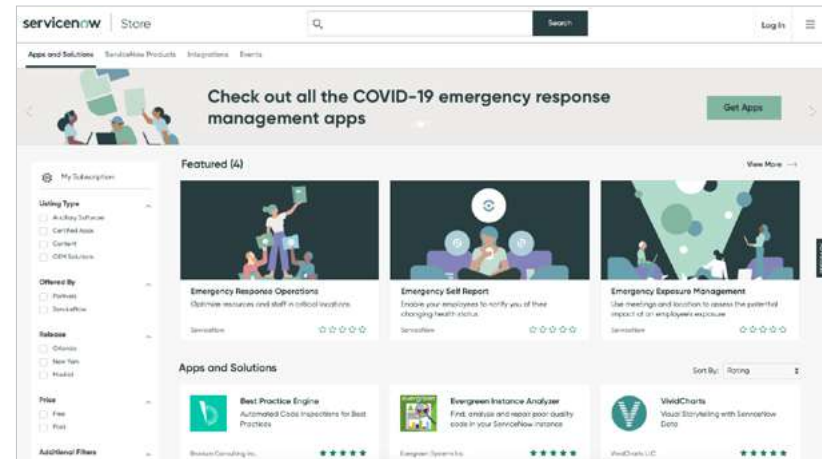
servicenow | Store

Search

Log In

Apps and Solutions ServiceNow Products Integrations Events

Check out all the COVID-19 emergency response management apps

Get Apps

My Subscription

Listing Type
Ancillary Software
Certified Apps
Content
OEM Solutions

Offered By
Partners
ServiceNow

Release
Orlando
New York
Madrid

Price
Free
Paid

Additional Filters

Featured (4)

View More →

Emergency Response Operations
Optimize resources and staff in critical locations.
ServiceNow

Emergency Self Report
Enable your employees to notify you of their changing health status
ServiceNow

Emergency Exposure Management
Use meetings and location to assess the potential impact of an employee's exposure
ServiceNow

Apps and Solutions

Sort By: Rating

Best Practice Engine
Automated Code Inspections for Best Practices
Bonsum Consulting Inc.

Evergreen Instance Analyzer
Find, analyze and repair poor quality code in your ServiceNow instance
Evergreen Dynamics

VividCharts
Visual Storytelling with ServiceNow Data
VividCharts LLC